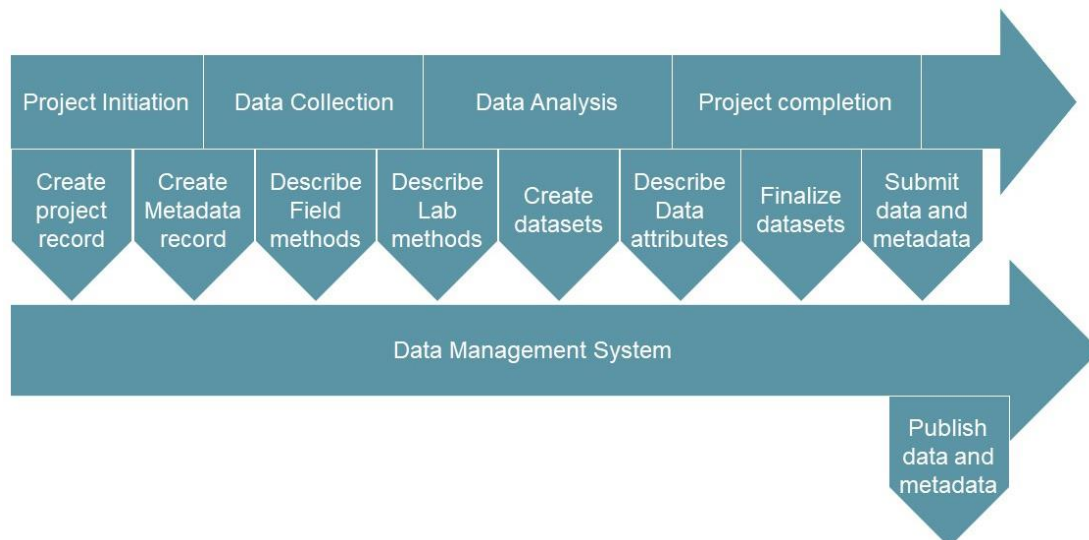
Project Initiation

Data Collection

Data Analysis

Project completion

Create project record

Create Metadata record

Describe Field methods

Describe Lab methods

Create datasets

Describe Data attributes

Finalize datasets

Submit data and metadata

Data Management System

Publish data and metadata